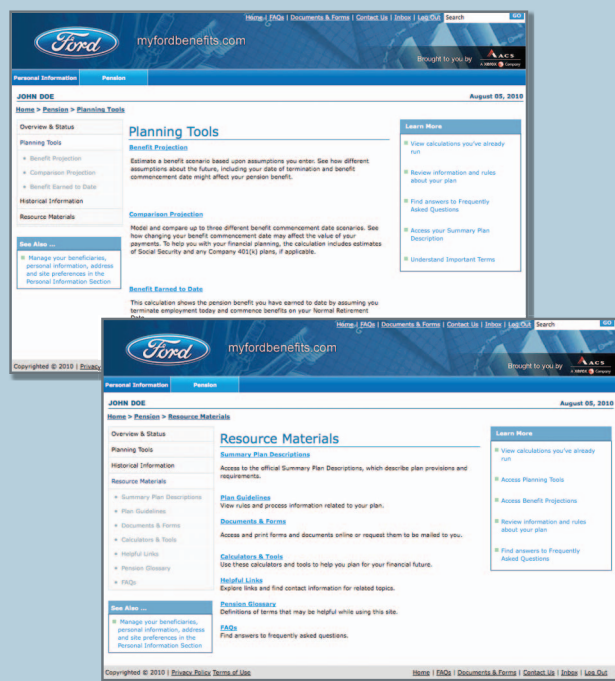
Home | FAQs | Documents & Forms | Contact Us | Inbox | Log Out Search GO

Ford myfordbenefits.com

Brought to you by ACS A XEROX Company

Personal Information Pension

JOHN DOE August 05, 2010

Home > Pension > Planning Tools

Overview & Status
Planning Tools
Benefit Projection
Comparison Projection
Benefit Earned to Date
Historical Information
Resource Materials

See Also ...
Manage your beneficiaries, personal information, address and site preferences in the Personal Information Section

Planning Tools

Benefit Projection

Estimate a benefit scenario based upon assumptions you enter. See how different assumptions about the future, including your date of termination and benefit commencement date might affect your pension benefit.

Comparison Projection

Model and compare up to three different benefit commencement date scenarios. See how changing your benefit commencement date may affect the value of your payments. To help you with your financial planning, the calculation includes estimates of Social Security and any Company 401(k) plans, if applicable.

Benefit Earned to Date

This calculation shows the pension benefit you have earned to date by assuming you terminate employment today and commence benefits on your Normal Retirement Date.

Learn More
View calculations you've already run
Review information and rules about your plan
Find answers to Frequently Asked Questions
Access your Summary Plan Description
Understand Important Terms

Copyrighted © 2010 | Privacy

Home | FAQs | Documents & Forms | Contact Us | Inbox | Log Out Search GO

Ford myfordbenefits.com

Brought to you by ACS A XEROX Company

Personal Information Pension

JOHN DOE August 05, 2010

Home > Pension > Resource Materials

Overview & Status
Planning Tools
Historical Information
Resource Materials
Summary Plan Descriptions
Plan Guidelines
Documents & Forms
Calculators & Tools
Helpful Links
Pension Glossary
FAQs

See Also ...
Manage your beneficiaries, personal information, address and site preferences in the Personal Information Section

Resource Materials

Summary Plan Descriptions

Access to the official Summary Plan Descriptions, which describe plan provisions and requirements.

Plan Guidelines
View rules and process information related to your plan.

Documents & Forms

Access and print forms and documents online or request them to be mailed to you.

Calculators & Tools
Use these calculators and tools to help you plan for your financial future.

Helpful Links
Explore links and find contact information for related topics.

Pension Glossary
Definitions of terms that may be helpful while using this site.

FAQs
Find answers to frequently asked questions.

Learn More
View calculations you've already run
Access Planning Tools
Access Benefit Projections
Review information and rules about your plan
Find answers to Frequently Asked Questions

Copyrighted © 2010 | Privacy Policy Terms of Use

Home | FAQs | Documents & Forms | Contact Us | Inbox | Log Out